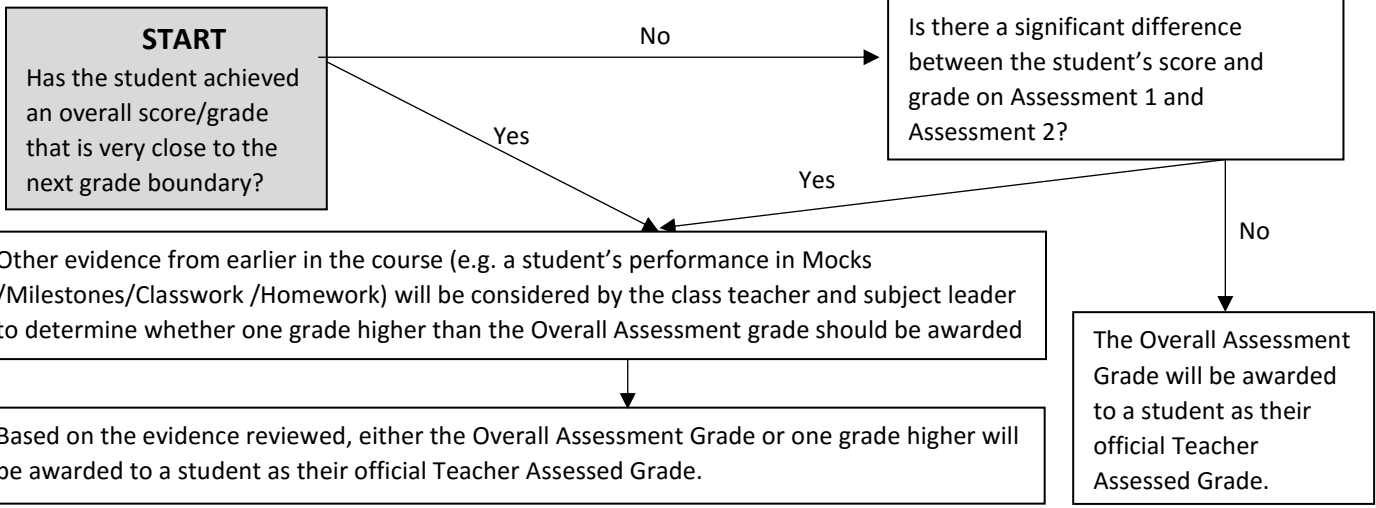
START
Has the student achieved an overall score/grade that is very close to the next grade boundary?

No

Is there a significant difference between the student's score and grade on Assessment 1 and Assessment 2?

Yes

Yes

No

Other evidence from earlier in the course (e.g. a student's performance in Mocks /Milestones/Classwork /Homework) will be considered by the class teacher and subject leader to determine whether one grade higher than the Overall Assessment grade should be awarded

The Overall Assessment Grade will be awarded to a student as their official Teacher Assessed Grade.

Based on the evidence reviewed, either the Overall Assessment Grade or one grade higher will be awarded to a student as their official Teacher Assessed Grade.